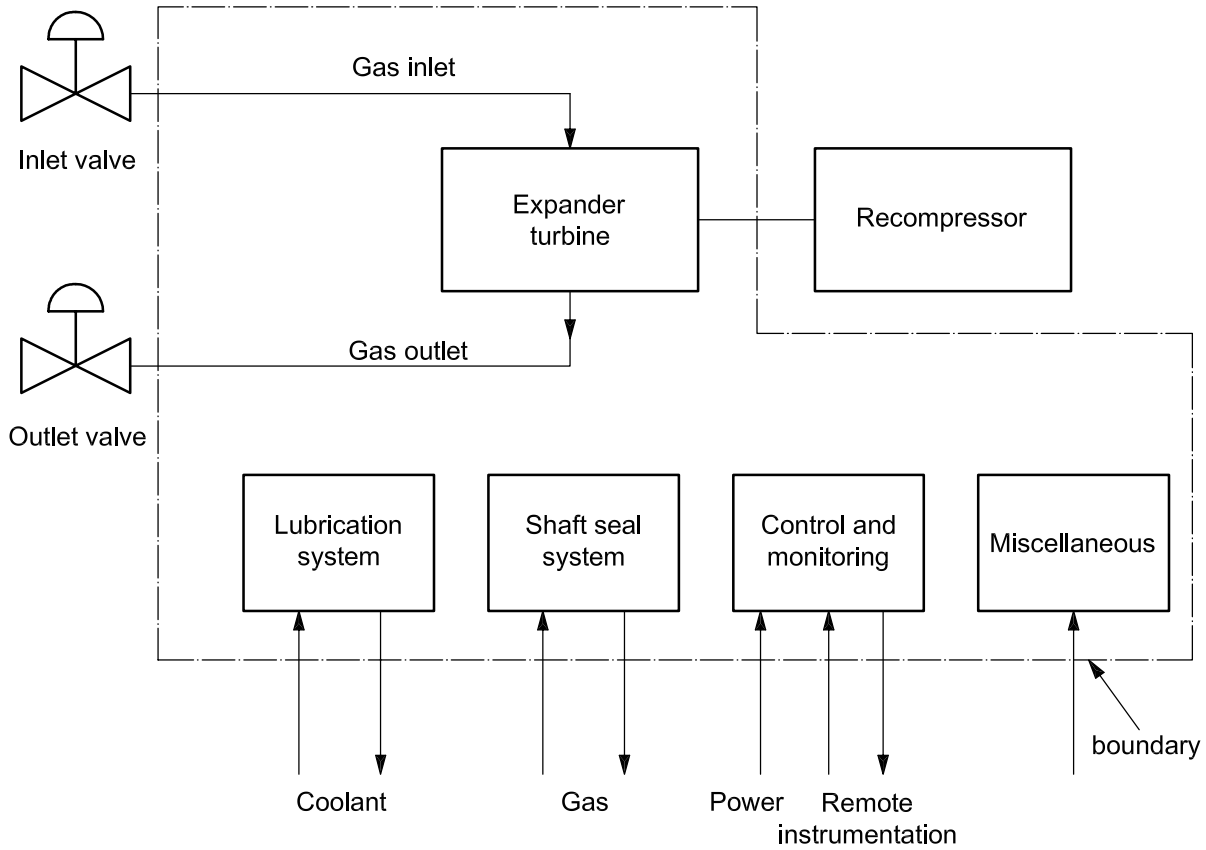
Gas inlet

Inlet valve

Expander turbine

Recompressor

Gas outlet

Outlet valve

Lubrication system

Shaft seal system

Control and monitoring

Miscellaneous

boundary

Coolant

Gas

Power

Remote instrumentation